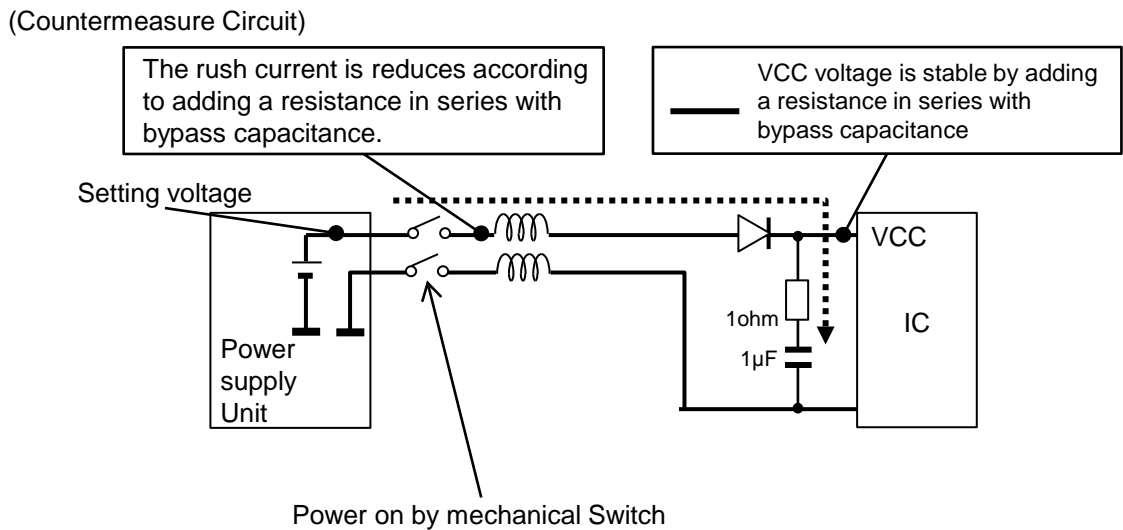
(Countermeasure Circuit)

The rush current is reduces according to adding a resistance in series with bypass capacitance.

VCC voltage is stable by adding a resistance in series with bypass capacitance

Setting voltage

VCC

1ohm

IC

1μF

Power supply Unit

Power on by mechanical Switch